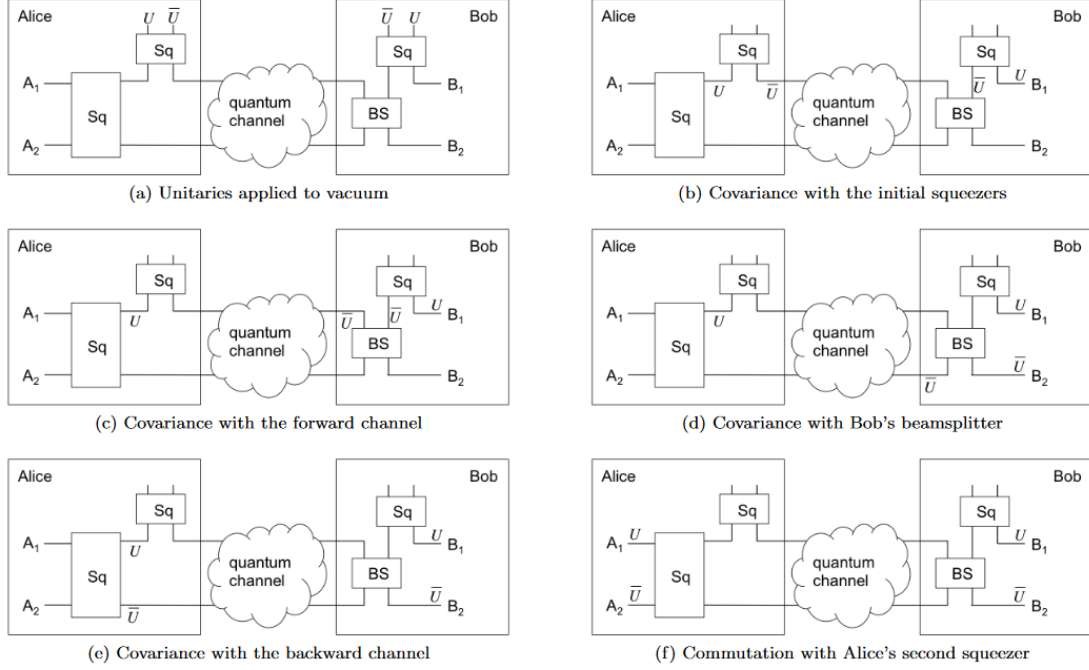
Alice
$U$ $\overline{U}$
Sq
$A_1$
Sq
$A_2$
quantum channel
Bob
$\overline{U}$ $U$
Sq
BS
$B_1$
$B_2$
(a) Unitaries applied to vacuum

Alice
Sq
$A_1$
$U$ $\overline{U}$
Sq
$A_2$
quantum channel
Bob
Sq
$\overline{U}$ $U$
BS
$B_1$
$B_2$
(b) Covariance with the initial squeezers

Alice
Sq
$A_1$
$U$
Sq
$A_2$
quantum channel
Bob
Sq
$\overline{U}$ $\overline{U}$ $U$
BS
$B_1$
$B_2$
(c) Covariance with the forward channel

Alice
Sq
$A_1$
$U$
Sq
$A_2$
quantum channel
Bob
Sq
$U$
BS
$B_1$
$\overline{U}$
$\overline{U}$
$B_2$
(d) Covariance with Bob's beamsplitter

Alice
Sq
$A_1$
$U$
Sq
$A_2$
$\overline{U}$
quantum channel
Bob
Sq
$U$
$B_1$
BS
$\overline{U}$
$B_2$
(e) Covariance with the backward channel

Alice
Sq
$A_1$ $U$
Sq
$A_2$ $\overline{U}$
quantum channel
Bob
Sq
$U$
$B_1$
BS
$\overline{U}$
$B_2$
(f) Commutation with Alice's second squeezer